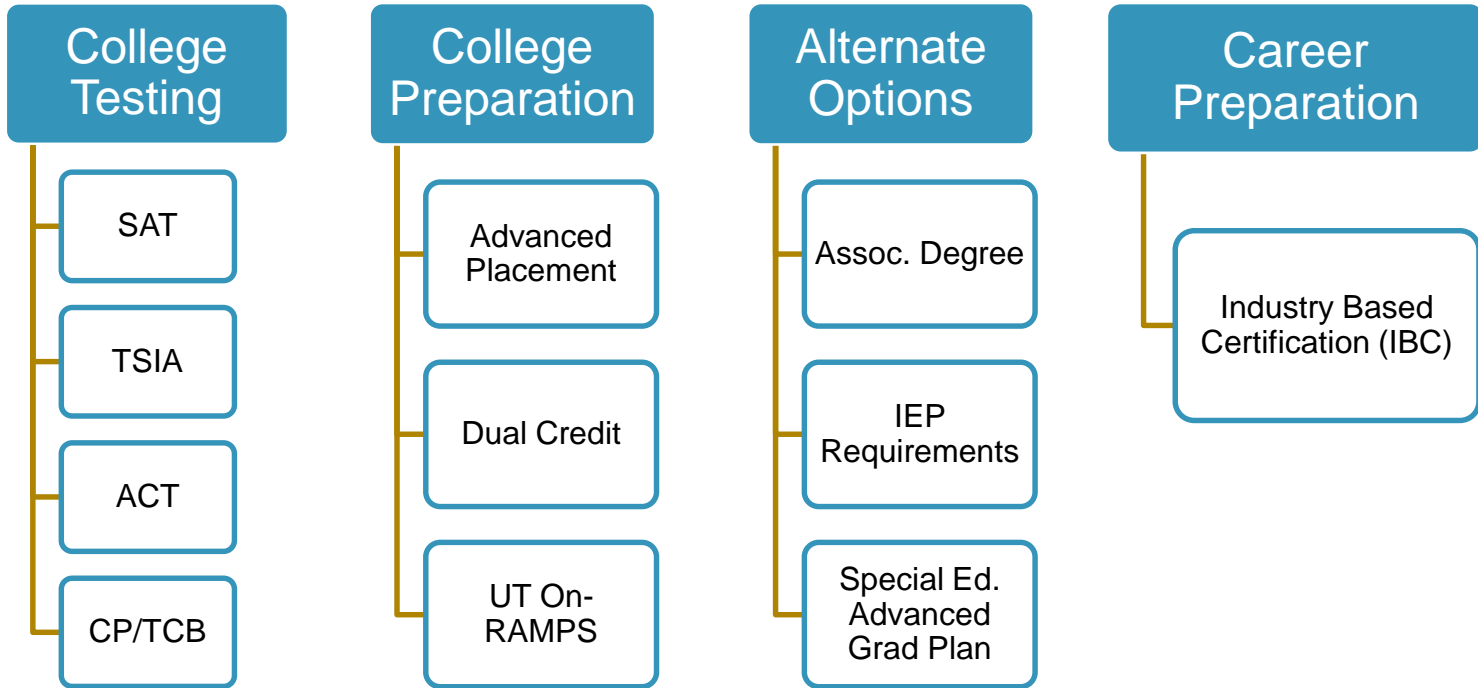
College Testing

SAT

TSIA

ACT

CP/TCB

College Preparation

Advanced Placement

Dual Credit

UT On-RAMPS

Alternate Options

Assoc. Degree

IEP Requirements

Special Ed. Advanced Grad Plan

Career Preparation

Industry Based Certification (IBC)